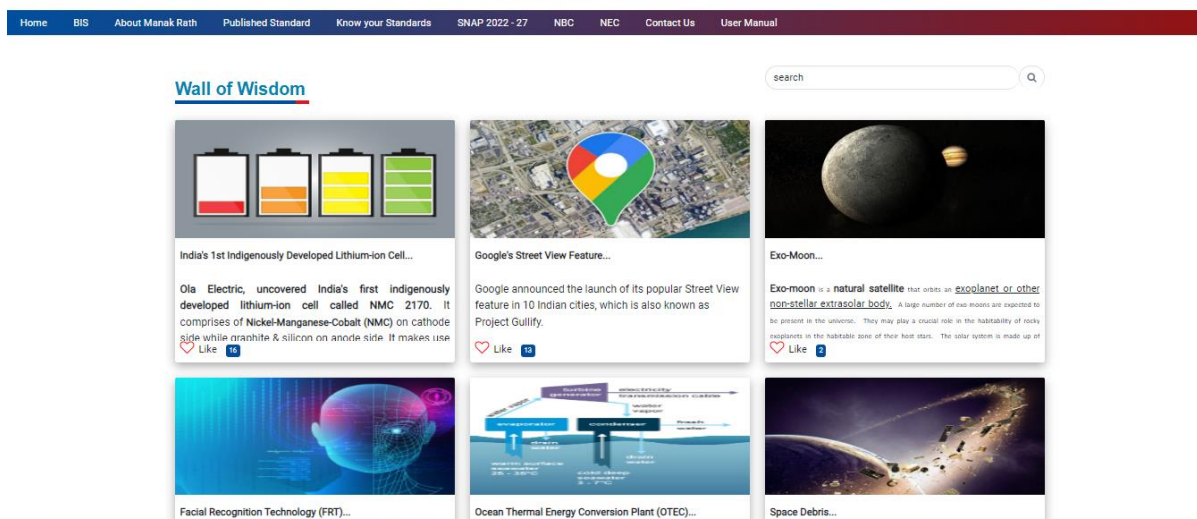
Home BIS About Manak Rath Published Standard Know your Standards SNAP 2022 - 27 NBC NEC Contact Us User Manual

Wall of Wisdom

search

India's 1st Indigenously Developed Lithium-ion Cell...

Ola Electric, uncovered India's first indigenously developed lithium-ion cell called NMC 2170. It comprises of Nickel-Manganese-Cobalt (NMC) on cathode side while graphite & silicon on anode side. It makes use

Like 16

Google's Street View Feature...

Google announced the launch of its popular Street View feature in 10 Indian cities, which is also known as Project Gullify.

Like 13

Exo-Moon...

Exo-moon is a natural satellite that orbits an exoplanet or other non-stellar extrasolar body. A large number of exo moons are expected to be present in the universe. They may play a crucial role in the habitability of rocky exoplanets in the habitable zone of their host stars. The solar system is made up of

Like 2

turbine generator electricity transmission cable water vapor evaporator condenser fresh water warm surface seawater 25 - 28°C cold deep seawater 5 - 7°C drain water drain water

Facial Recognition Technology (FRT)...

Ocean Thermal Energy Conversion Plant (OTEC)...

Space Debris...